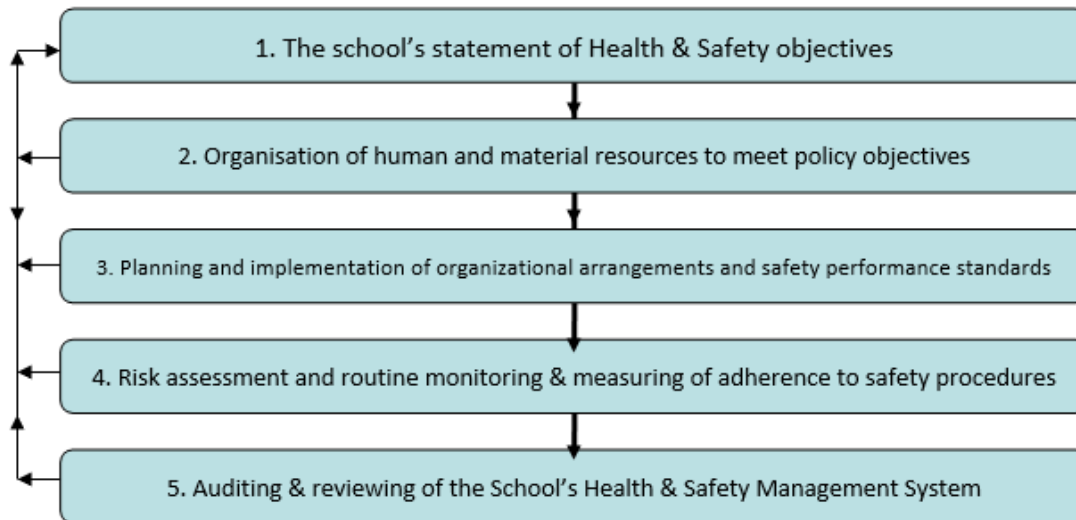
1. The school’s statement of Health & Safety objectives

2. Organisation of human and material resources to meet policy objectives

3. Planning and implementation of organizational arrangements and safety performance standards

4. Risk assessment and routine monitoring & measuring of adherence to safety procedures

5. Auditing & reviewing of the School’s Health & Safety Management System